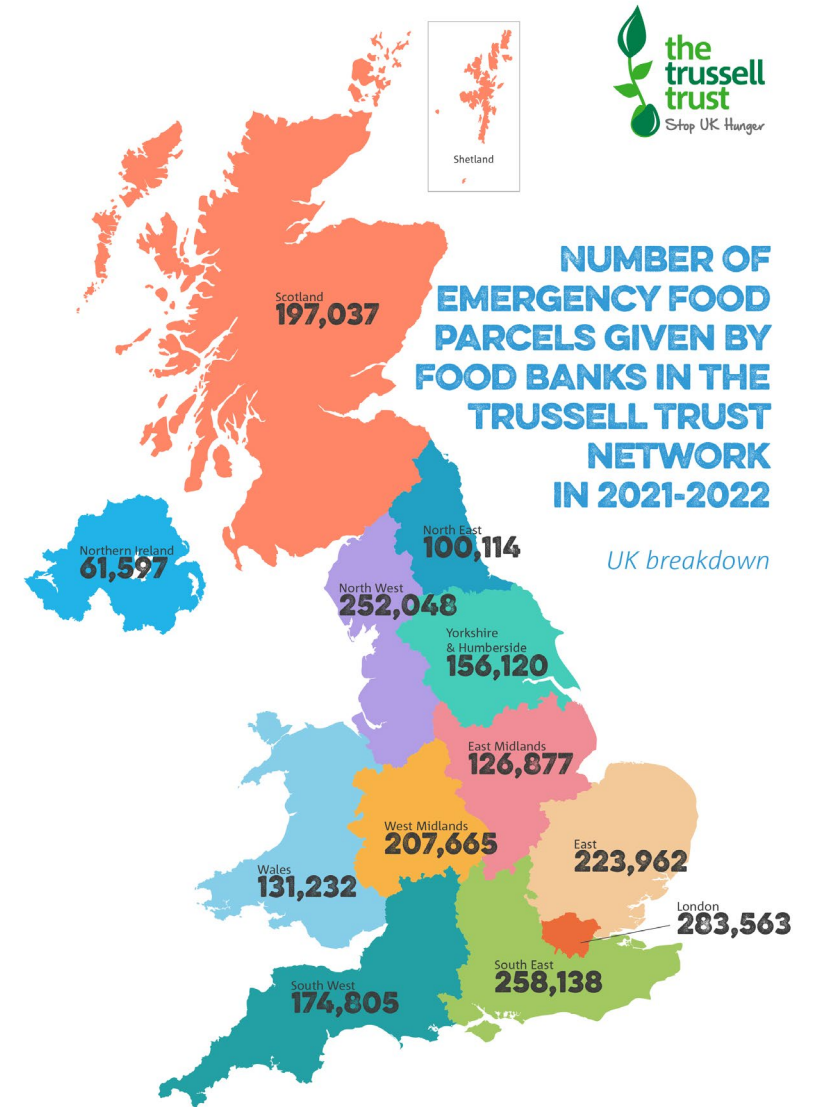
the trussell trust
Stop UK Hunger

Shetland

NUMBER OF EMERGENCY FOOD PARCELS GIVEN BY FOOD BANKS IN THE TRUSSELL TRUST NETWORK IN 2021-2022

UK breakdown

Scotland
197,037

Northern Ireland
61,597

North East
100,114

North West
252,048

Yorkshire & Humberside
156,120

East Midlands
126,877

West Midlands
207,665

East
223,962

Wales
131,232

London
283,563

South East
258,138

South West
174,805